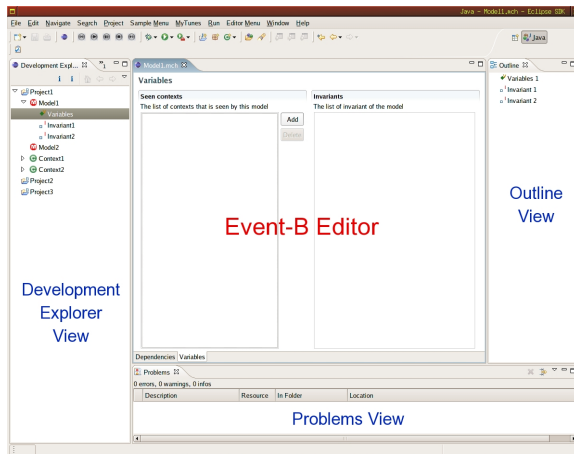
Java - Model1.mch - Eclipse SDK

File Edit Navigate Search Project Sample Menu MyTunes Run Editor Menu Window Help

Java

Development Expl... ⊠

Project1
Model1
Variables
Invariant1
Invariant2
Model2
Context1
Context2
Project2
Project3

Development Explorer View

Model1.mch ⊠

Variables

Seen contexts
The list of contexts that is seen by this model

Add
Delete

Invariants
The list of invariant of the model

Event-B Editor

Dependencies Variables

Outline ⊠

Variables 1
Invariant 1
Invariant 2

Outline View

Problems ⊠

0 errors, 0 warnings, 0 infos

| Description | Resource | In Folder | Location |
|---|---|---|---|

Problems View